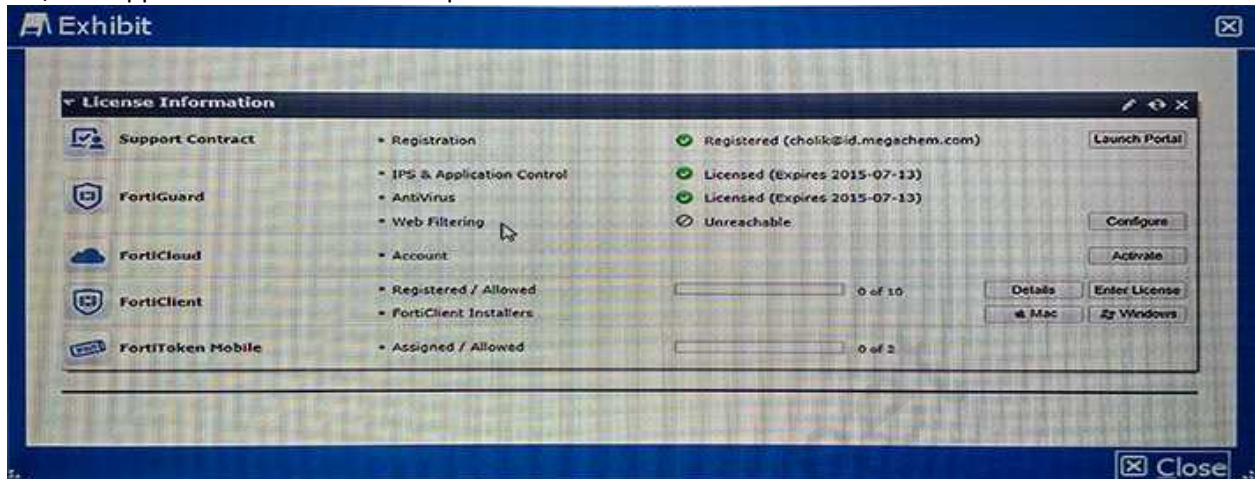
Exhibit

License Information

| | | | |
|---|---|---|---|
| Support Contract | • Registration | Registered (cholik@id.megachem.com) | Launch Portal |
| FortiGuard | • IPS & Application Control | Licensed (Expires 2015-07-13) | |
| | • AntiVirus | Licensed (Expires 2015-07-13) | |
| | • Web Filtering | Unreachable | Configure |
| FortiCloud | • Account | | Activate |
| FortiClient | • Registered / Allowed | 0 of 10 | Details Enter License |
| | • FortiClient Installers | | Mac Windows |
| FortiToken Mobile | • Assigned / Allowed | 0 of 2 | |

Close